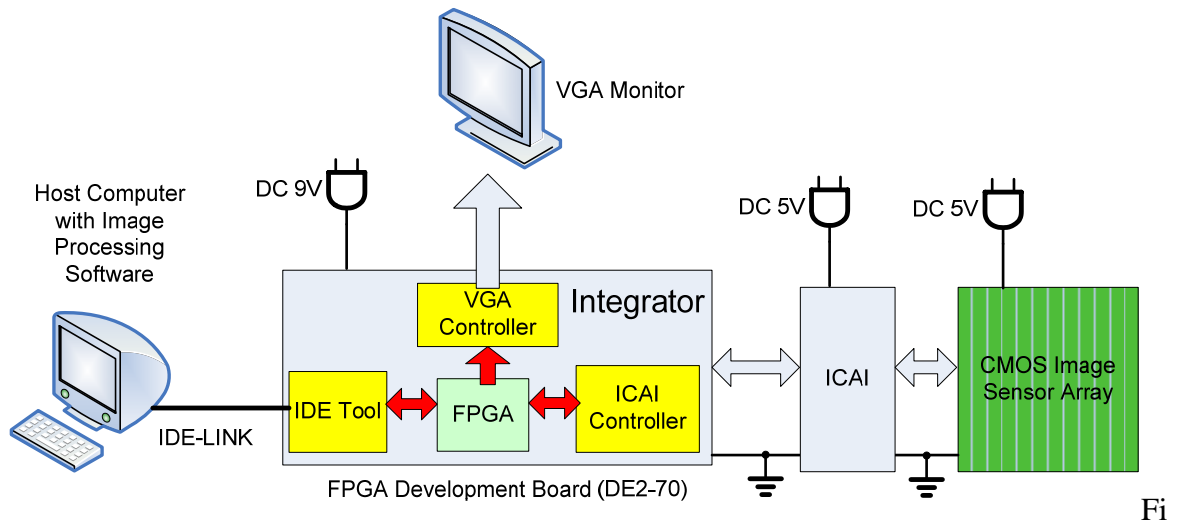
VGA Monitor

Host Computer with Image Processing Software

DC 9V

DC 5V

DC 5V

Integrator

VGA Controller

IDE Tool

FPGA

ICAI Controller

ICAI

CMOS Image Sensor Array

IDE-LINK

FPGA Development Board (DE2-70)

Fi